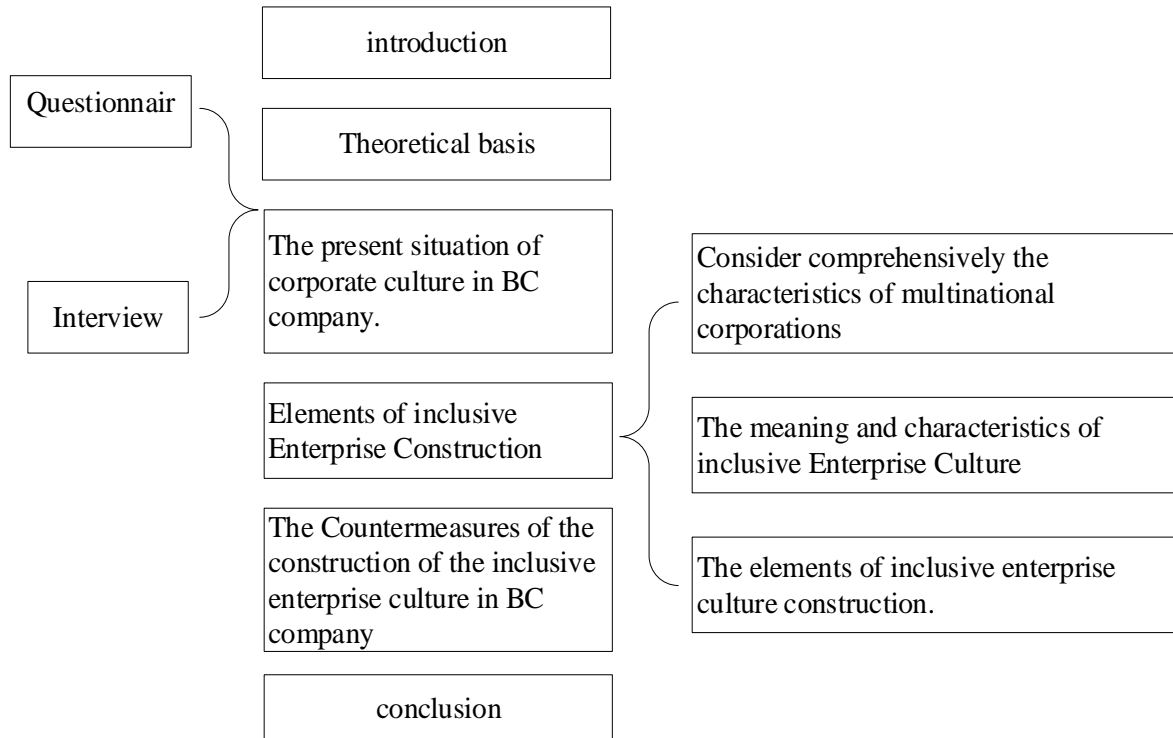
introduction

Questionnair

Theoretical basis

The present situation of corporate culture in BC company.

Interview

Consider comprehensively the characteristics of multinational corporations

Elements of inclusive Enterprise Construction

The meaning and characteristics of inclusive Enterprise Culture

The Countermeasures of the construction of the inclusive enterprise culture in BC company

The elements of inclusive enterprise culture construction.

conclusion